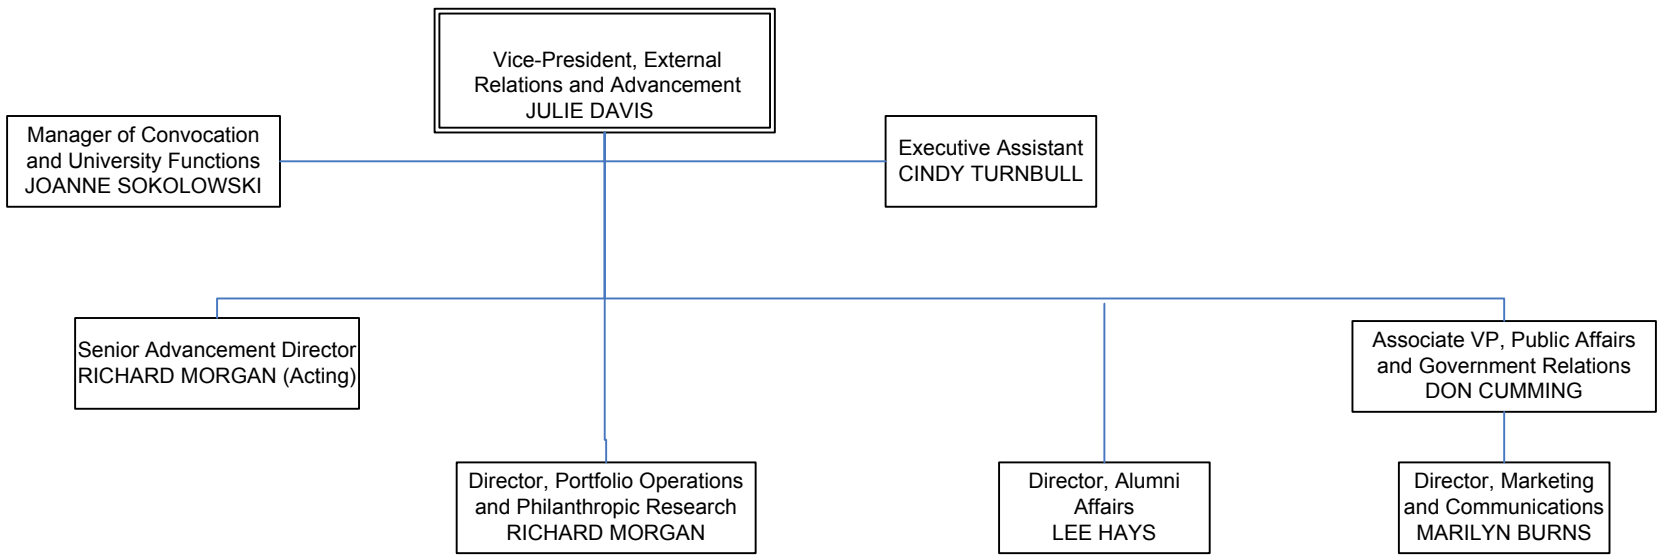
Vice-President, External Relations and Advancement
JULIE DAVIS

Manager of Convocation and University Functions
JOANNE SOKOLOWSKI

Executive Assistant
CINDY TURNBULL

Senior Advancement Director
RICHARD MORGAN (Acting)

Associate VP, Public Affairs and Government Relations
DON CUMMING

Director, Portfolio Operations and Philanthropic Research
RICHARD MORGAN

Director, Alumni Affairs
LEE HAYS

Director, Marketing and Communications
MARILYN BURNS